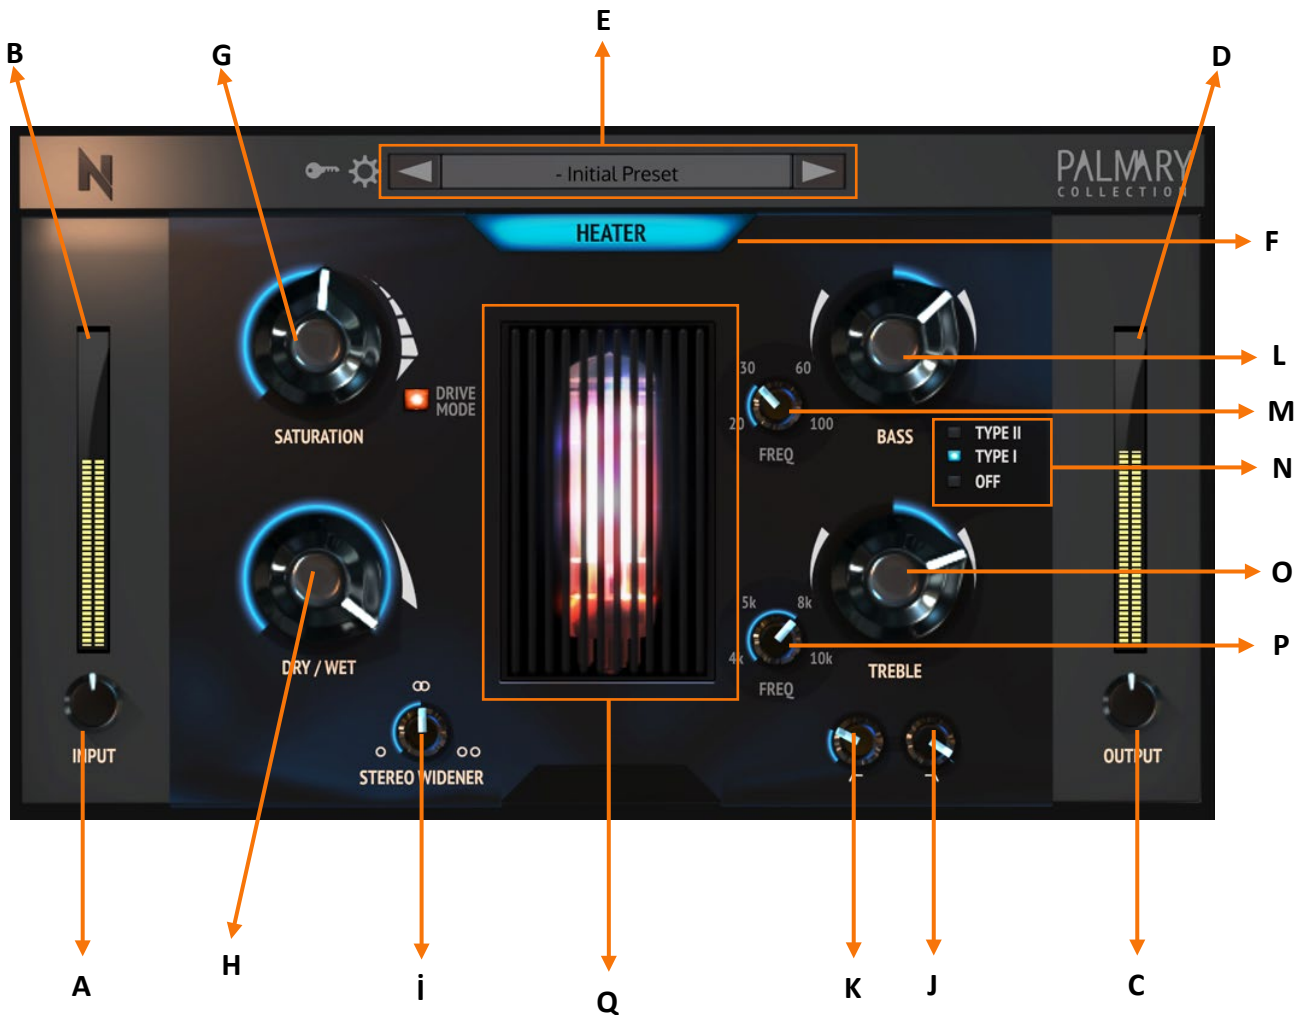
E

B

G

D

N

- Initial Preset

PALMARY
COLLECTION

HEATER

F

L

M

N

O

P

SATURATION

DRIVE MODE

30 60
20 100
FREQ

BASS

TYPE II
TYPE I
OFF

5k 8k
4k 10k
FREQ

TREBLE

DRY / WET

INPUT

OUTPUT

STEREO WIDENER

A

H

i

Q

K

J

C